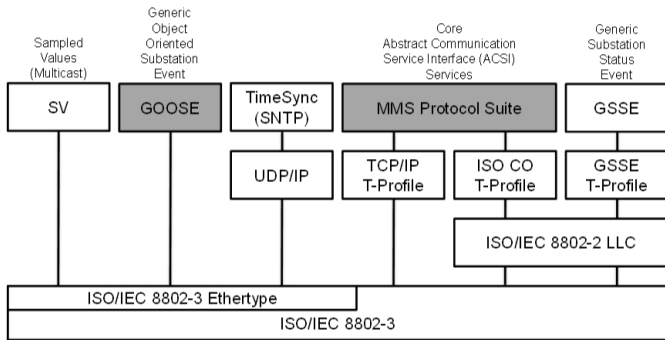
Sampled Values (Multicast)

Generic Object Oriented Substation Event

Core Abstract Communication Service Interface (ACSI) Services

Generic Substation Status Event

SV

GOOSE

TimeSync (SNTP)

MMS Protocol Suite

GSSE

UDP/IP

TCP/IP T-Profile

ISO CO T-Profile

GSSE T-Profile

ISO/IEC 8802-2 LLC

ISO/IEC 8802-3 Ethertype

ISO/IEC 8802-3